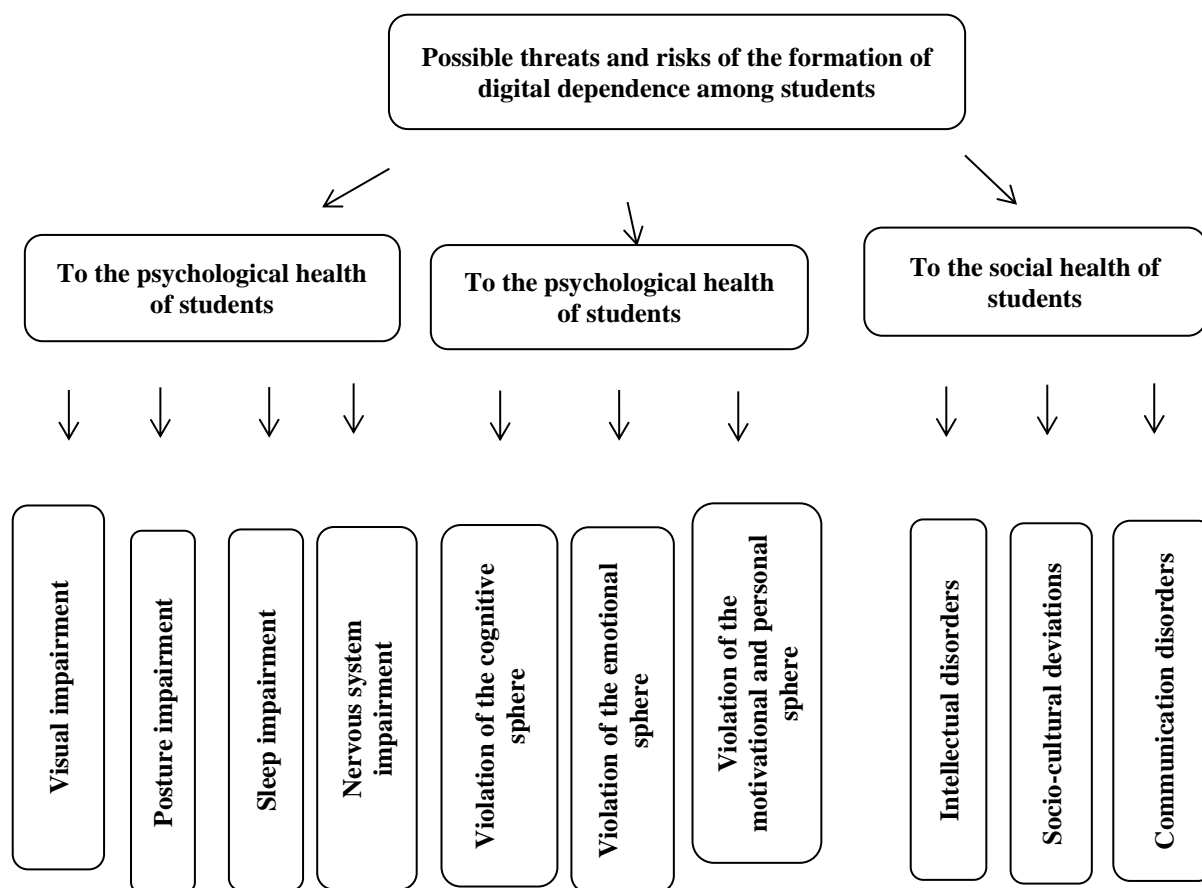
Possible threats and risks of the formation of digital dependence among students

To the psychological health of students

To the psychological health of students

To the social health of students

Visual impairment

Posture impairment

Sleep impairment

Nervous system impairment

Violation of the cognitive sphere

Violation of the emotional sphere

Violation of the motivational and personal sphere

Intellectual disorders

Socio-cultural deviations

Communication disorders